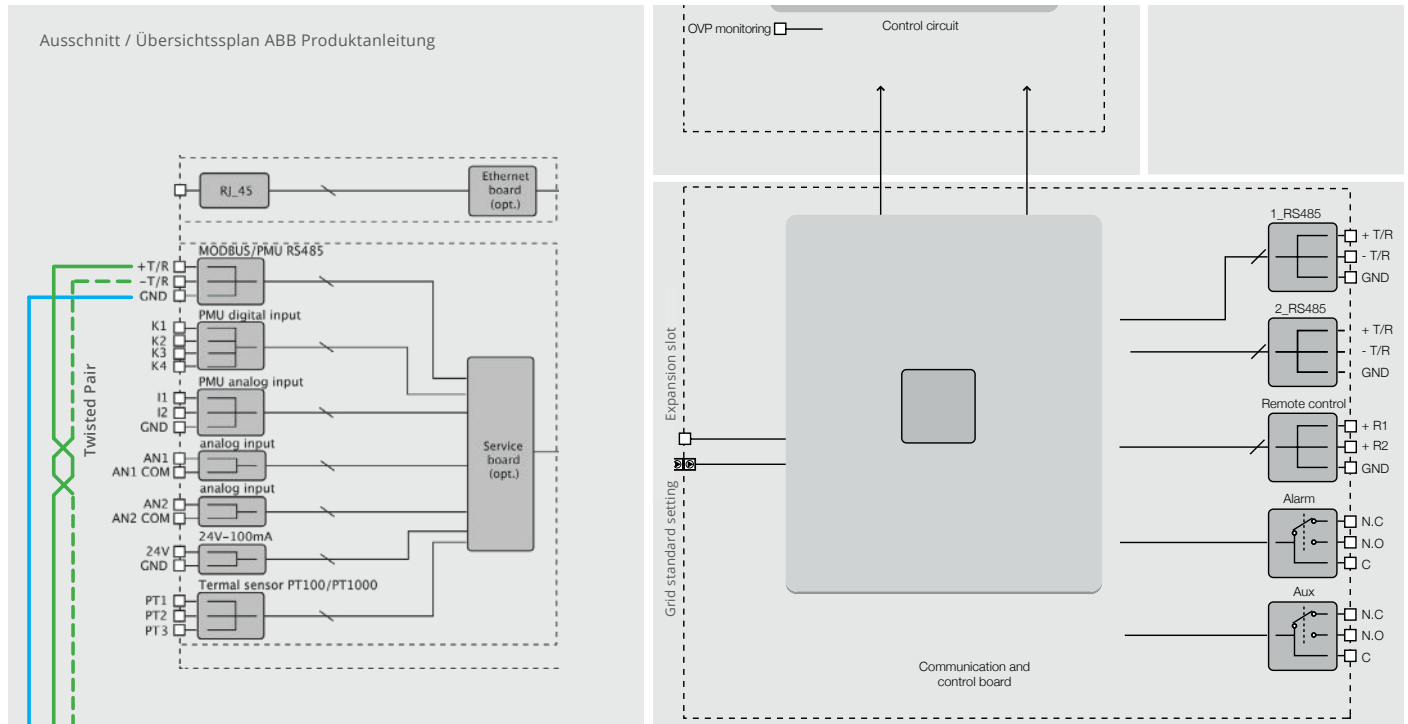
Ausschnitt / Übersichtsplan ABB Produktanleitung

RJ_45

Ethernet board (opt.)

MODBUS/PMU RS485

+T/R
–T/R
GND

PMU digital input

K1
K2
K3
K4

PMU analog input

I1
I2
GND

analog input

AN1
AN1 COM

analog input

AN2
AN2 COM

24V–100mA

24V
GND

Termal sensor PT100/PT1000

PT1
PT2
PT3

Service board (opt.)

Twisted Pair

OVP monitoring

Control circuit

Expansion slot

Grid standard setting

1_RS485

+ T/R
- T/R
GND

2_RS485

+ T/R
- T/R
GND

Remote control

+ R1
+ R2
GND

Alarm

N.C
N.O
C

Aux

N.C
N.O
C

Communication and control board